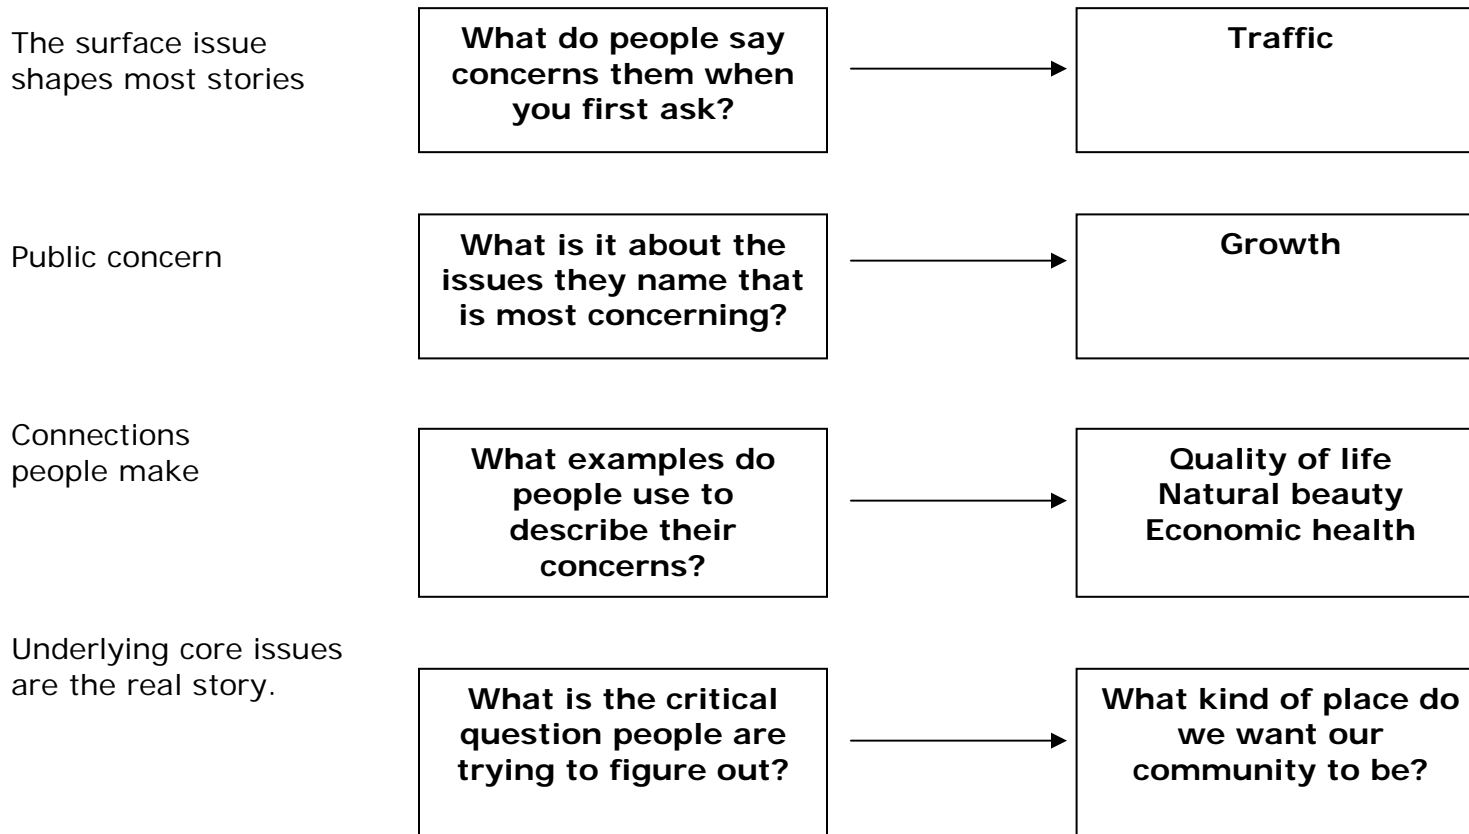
The surface issue shapes most stories

What do people say concerns them when you first ask?

Traffic

Public concern

What is it about the issues they name that is most concerning?

Growth

Connections people make

What examples do people use to describe their concerns?

Quality of life
Natural beauty
Economic health

Underlying core issues are the real story.

What is the critical question people are trying to figure out?

What kind of place do we want our community to be?